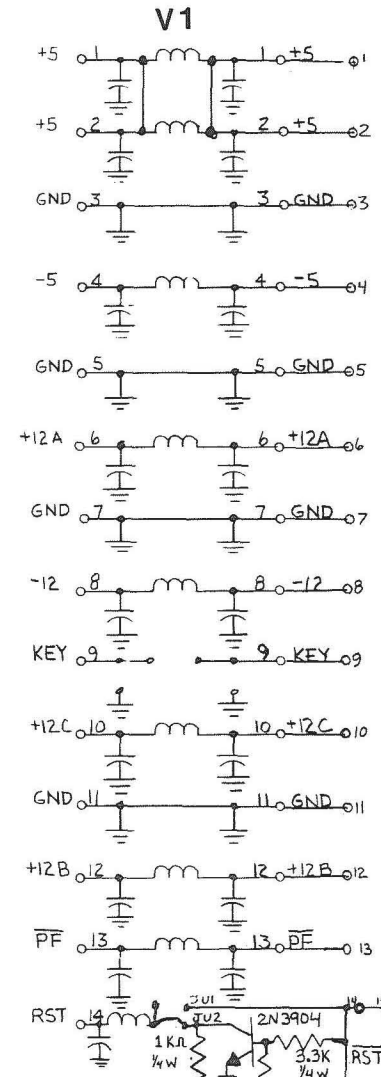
V1

+5 1 1 +5 1

+5 2 2 +5 2

GND 3 3 GND 3

-5 4 4 -5 4

GND 5 5 GND 5

+12A 6 6 +12A 6

GND 7 7 GND 7

-12 8 8 -12 8

KEY 9 9 KEY 9

+12C 10 10 +12C 10

GND 11 11 GND 11

+12B 12 12 +12B 12

$\overline{PF}$ 13 13 $\overline{PF}$ 13

RST 14 JU1 JU2 2N3904 14

1KΩ ¼W

3.3K ¼W

$\overline{RST}$